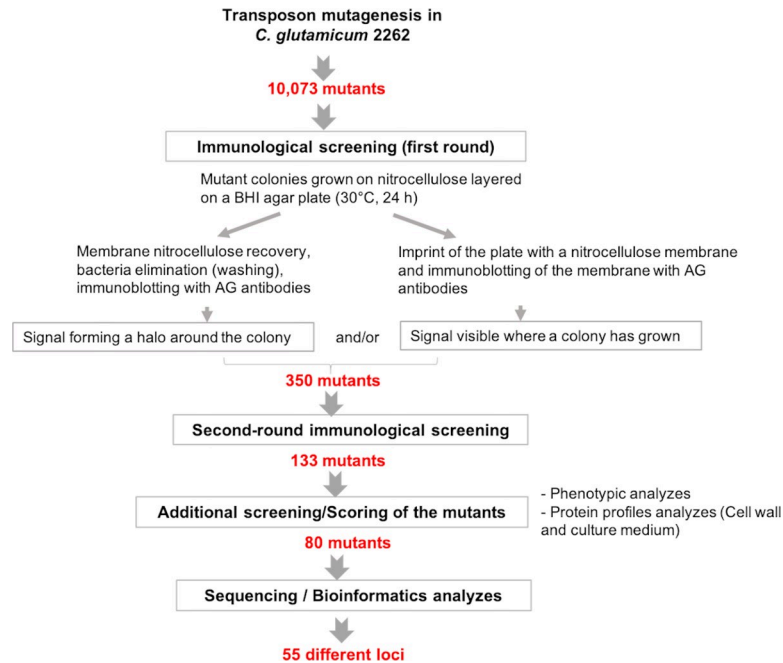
Transposon mutagenesis in C. glutamicum 2262

10,073 mutants

Immunological screening (first round)

Mutant colonies grown on nitrocellulose layered on a BHI agar plate (30°C, 24 h)

Membrane nitrocellulose recovery, bacteria elimination (washing), immunoblotting with AG antibodies

Imprint of the plate with a nitrocellulose membrane and immunoblotting of the membrane with AG antibodies

Signal forming a halo around the colony

and/or

Signal visible where a colony has grown

350 mutants

Second-round immunological screening

133 mutants

Additional screening/Scoring of the mutants

- Phenotypic analyzes
- Protein profiles analyzes (Cell wall and culture medium)

80 mutants

Sequencing / Bioinformatics analyzes

55 different loci